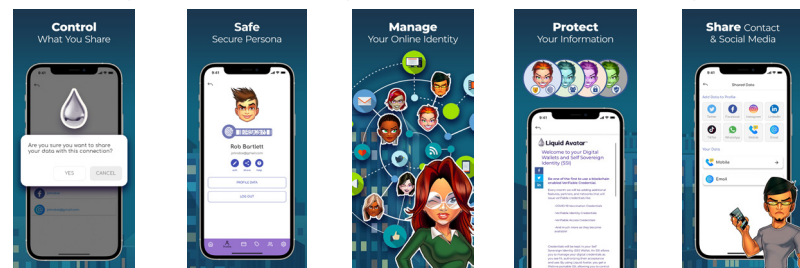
Control
What You Share

Are you sure you want to share your data with this connection?

YES

CANCEL

Safe
Secure Persona

9:41

Rob Bartlett

PROFILE DATA

LOG OUT

Manage
Your Online Identity

Protect
Your Information

Liquid Avatar

Welcome to your Digital Wallets and Self Sovereign Identity (SSI)

Share Contact
& Social Media

Shared Data

Twitter

Facebook

Instagram

LinkedIn

TikTok

WhatsApp

Snapchat

Mobile

Email